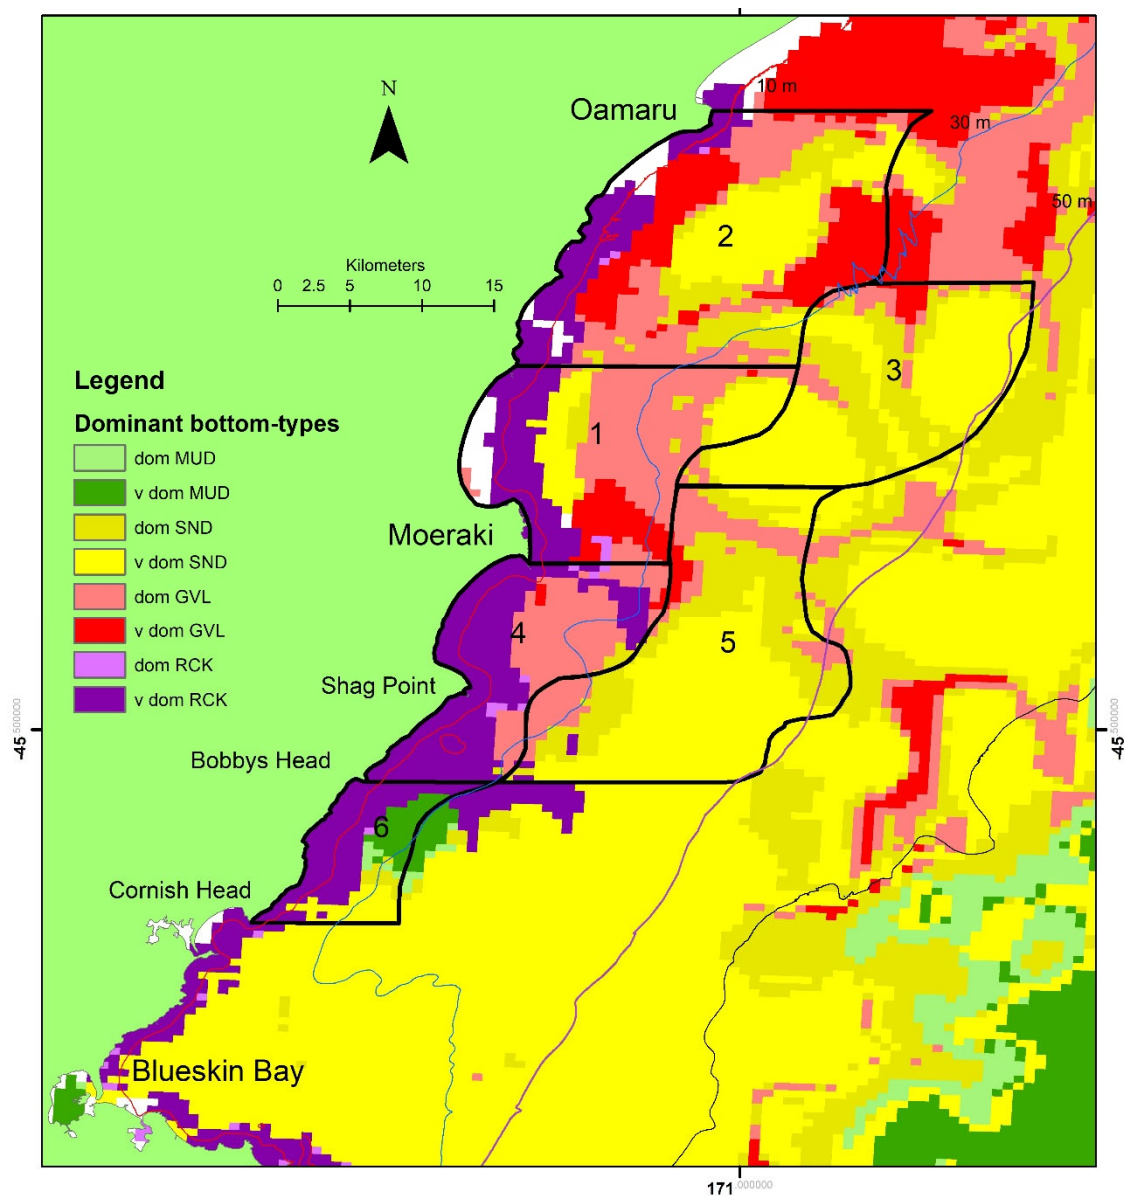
N

Oamaru

10 m

30 m

50 m

2

Kilometers
0 2.5 5 10 15

3

Legend

Dominant bottom-types

dom MUD
v dom MUD
dom SND
v dom SND
dom GVL
v dom GVL
dom RCK
v dom RCK

1

Moeraki

4

5

Shag Point

Bobbys Head

6

Cornish Head

Blueskin Bay

-45 500000

-45 500000

171 000000